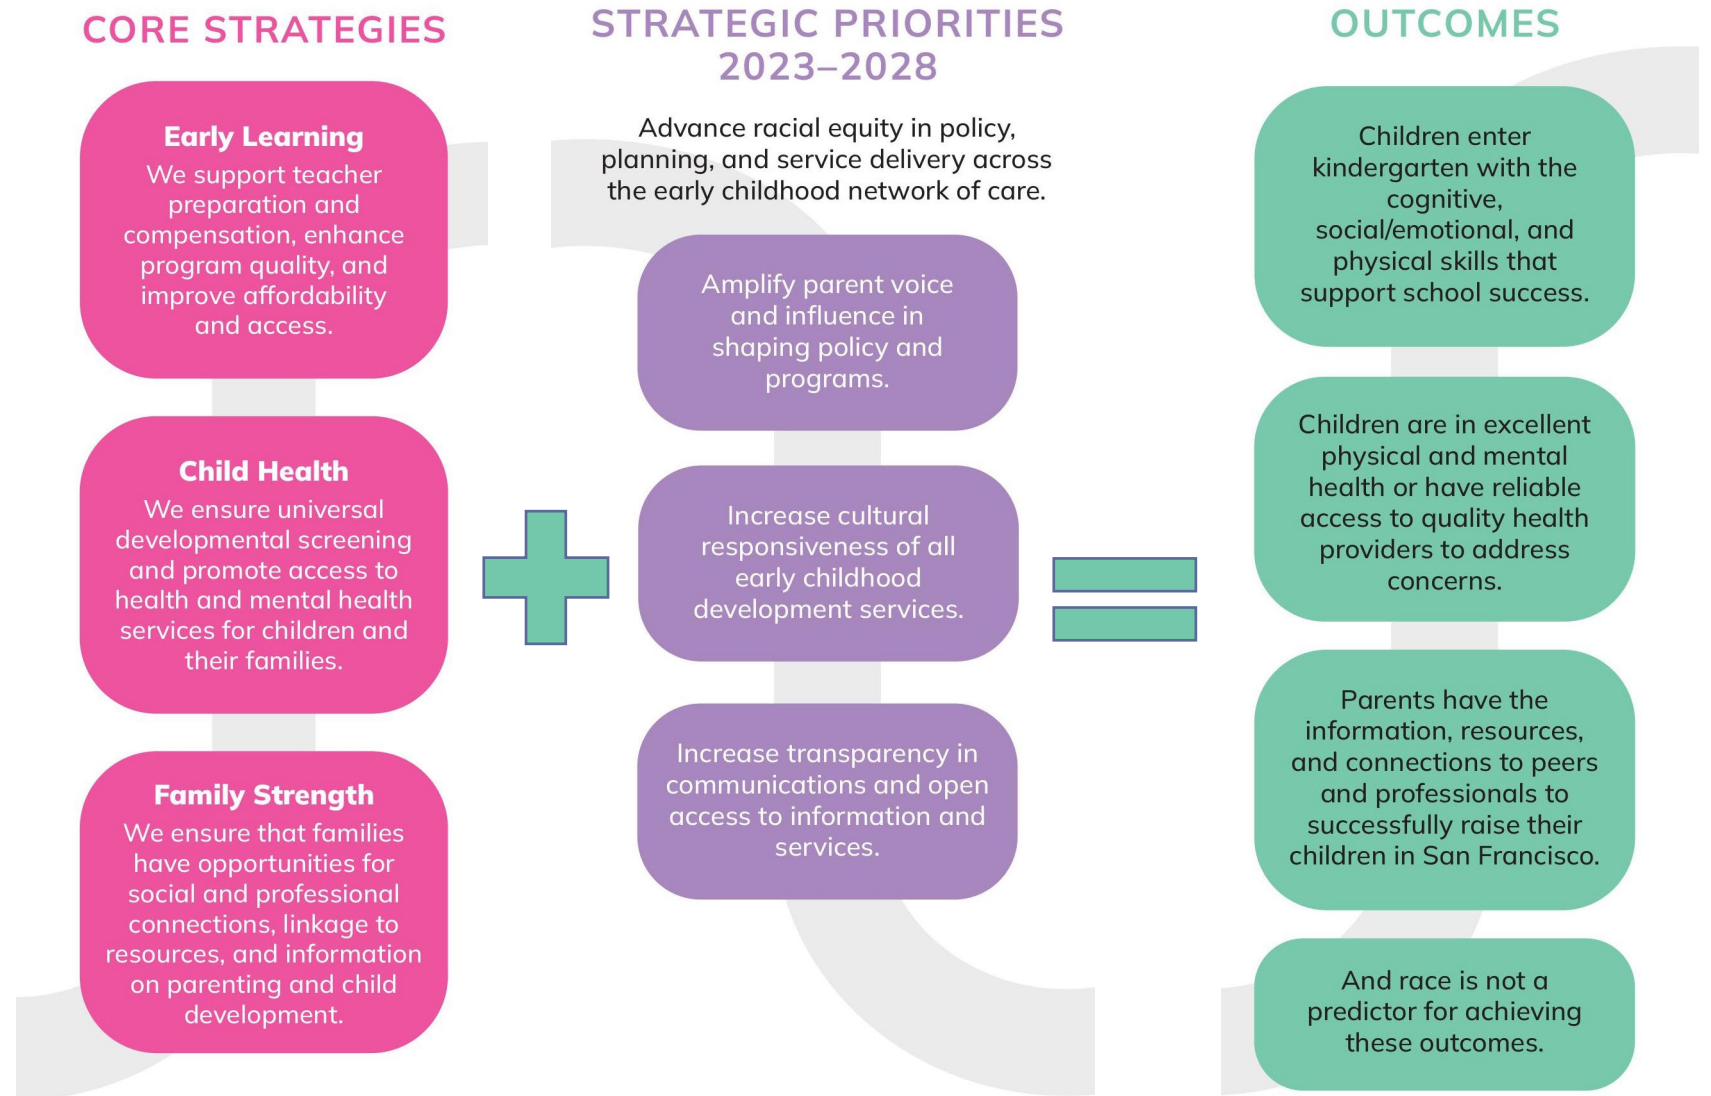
CORE STRATEGIES

Early Learning
We support teacher preparation and compensation, enhance program quality, and improve affordability and access.

Child Health
We ensure universal developmental screening and promote access to health and mental health services for children and their families.

Family Strength
We ensure that families have opportunities for social and professional connections, linkage to resources, and information on parenting and child development.

STRATEGIC PRIORITIES 2023–2028

Advance racial equity in policy, planning, and service delivery across the early childhood network of care.

Amplify parent voice and influence in shaping policy and programs.

Increase cultural responsiveness of all early childhood development services.

Increase transparency in communications and open access to information and services.

OUTCOMES

Children enter kindergarten with the cognitive, social/emotional, and physical skills that support school success.

Children are in excellent physical and mental health or have reliable access to quality health providers to address concerns.

Parents have the information, resources, and connections to peers and professionals to successfully raise their children in San Francisco.

And race is not a predictor for achieving these outcomes.